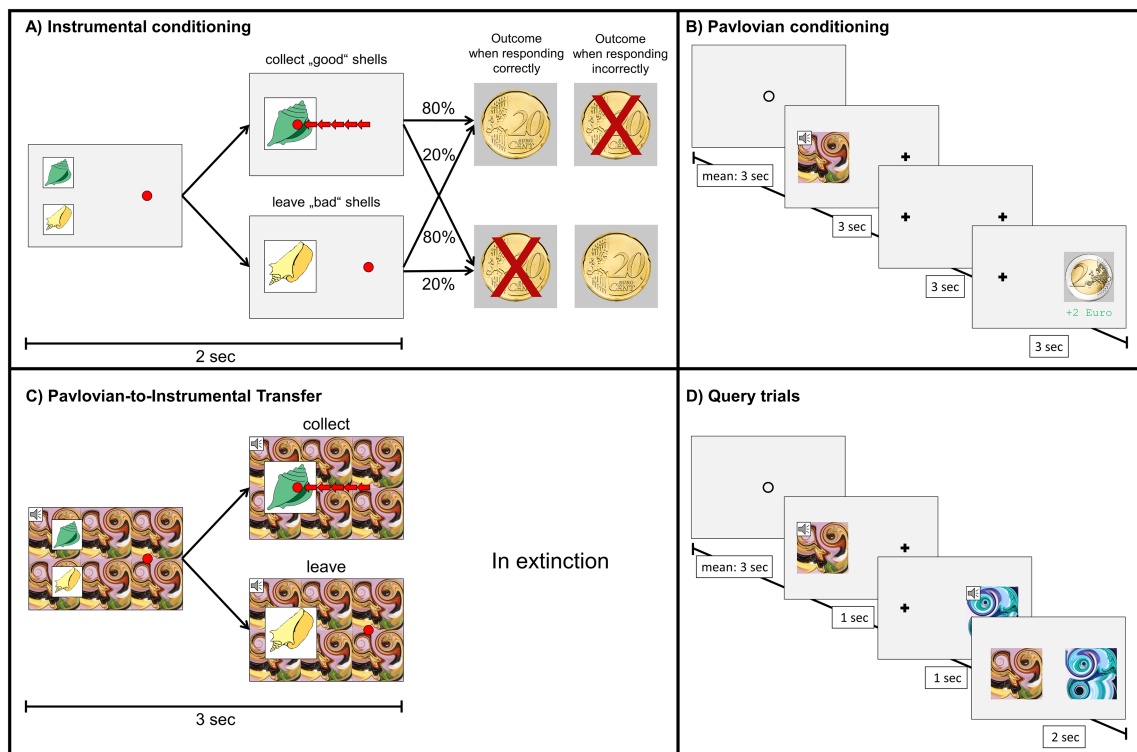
A) Instrumental conditioning

collect „good“ shells

leave „bad“ shells

Outcome when responding correctly

Outcome when responding incorrectly

80%

20%

80%

20%

2 sec

B) Pavlovian conditioning

mean: 3 sec

3 sec

3 sec

3 sec

+2 Euro

C) Pavlovian-to-Instrumental Transfer

collect

leave

In extinction

3 sec

D) Query trials

mean: 3 sec

1 sec

1 sec

2 sec